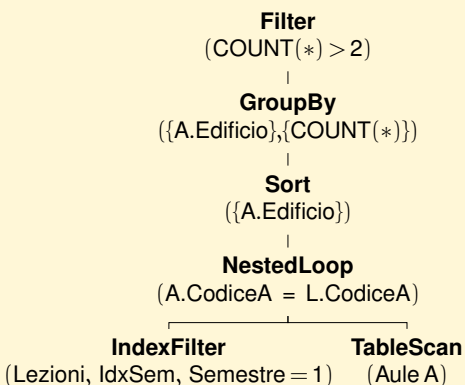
**Filter**
$(\text{COUNT}(*) > 2)$

**GroupBy**
$(\{\text{A.Edificio}\},\{\text{COUNT}(*)\})$

**Sort**
$(\{\text{A.Edificio}\})$

**NestedLoop**
$(\text{A.CodiceA} = \text{L.CodiceA})$

**IndexFilter**
$(\text{Lezioni, IdxSem, Semestre} = 1)$

**TableScan**
$(\text{Aule A})$